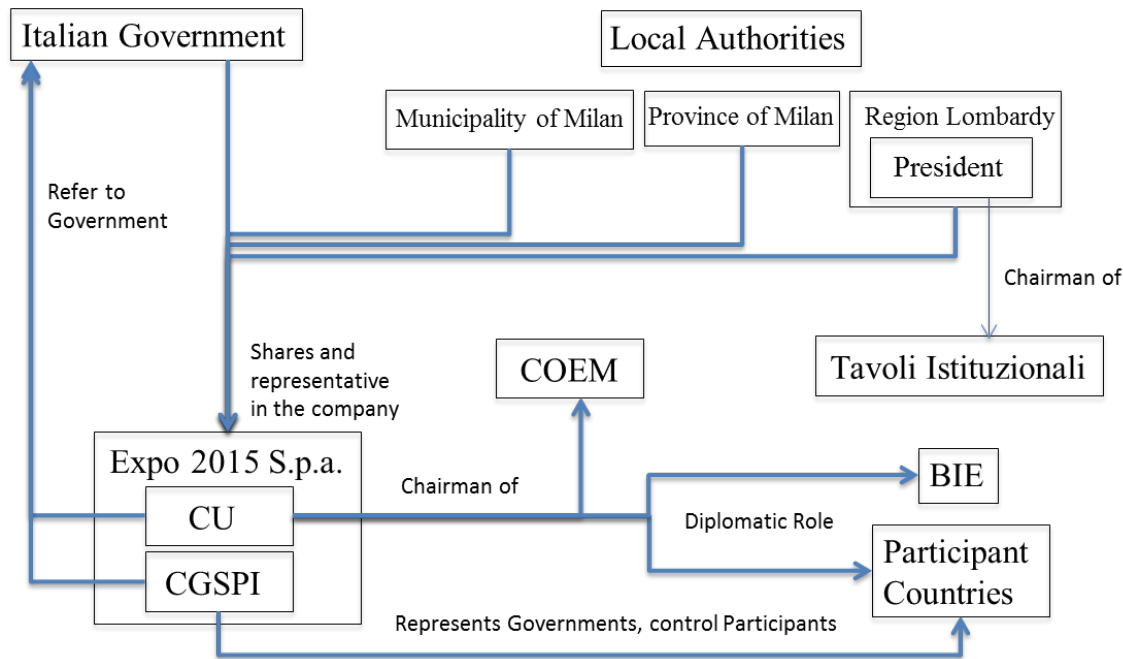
Italian Government

Local Authorities

Municipality of Milan

Province of Milan

Region Lombardy

President

Refer to Government

Chairman of

Tavoli Istituzionali

Shares and representative in the company

COEM

Expo 2015 S.p.a.

CU

CGSPI

Chairman of

BIE

Diplomatic Role

Participant Countries

Represents Governments, control Participants